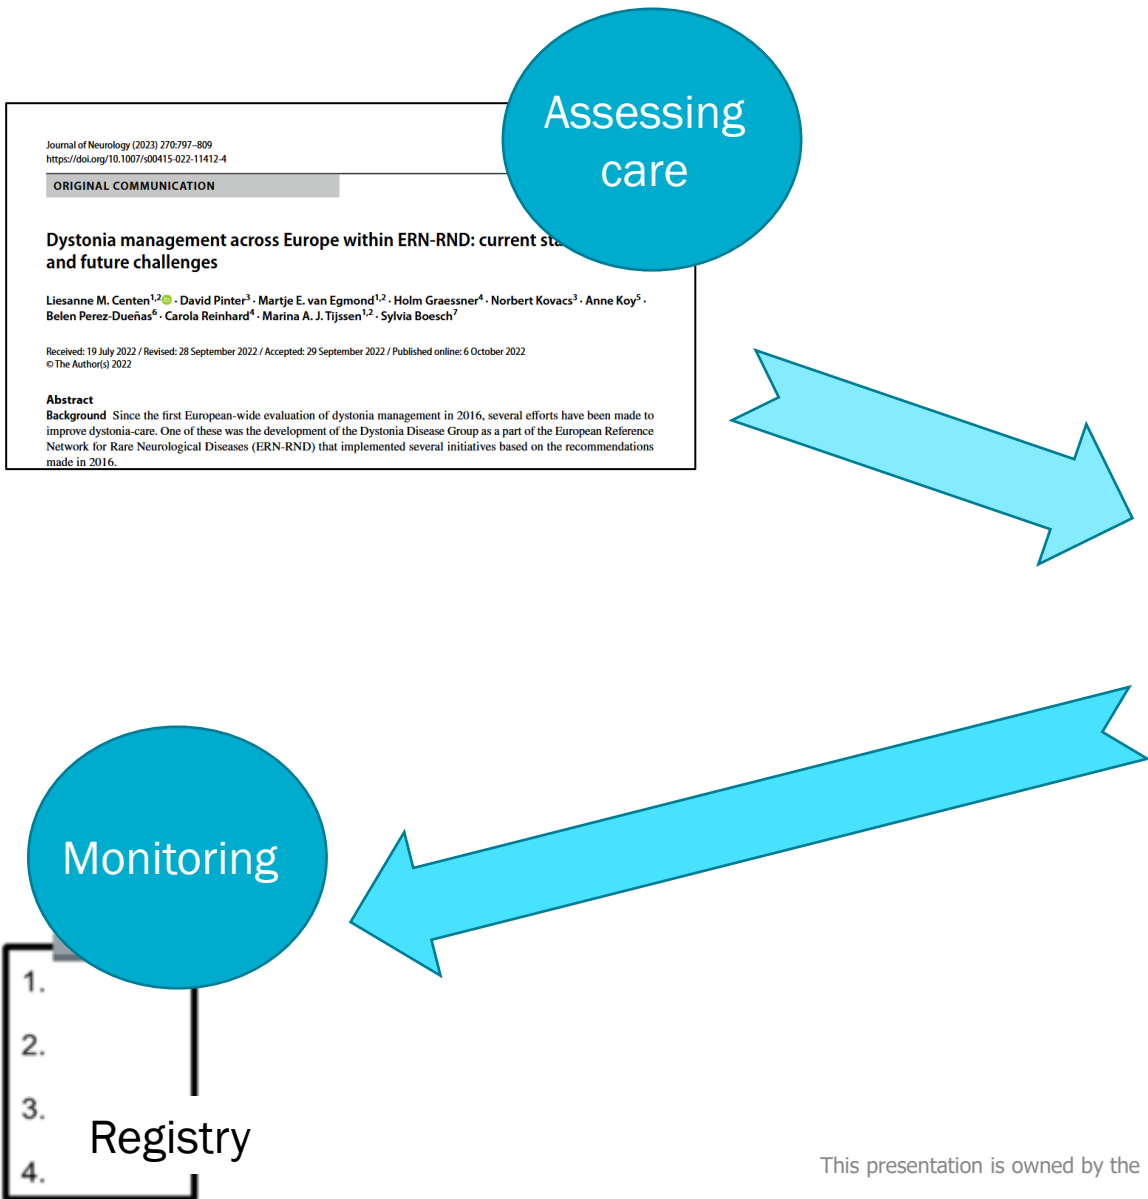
Journal of Neurology (2023) 270:797–809
https://doi.org/10.1007/s00415-022-11412-4

ORIGINAL COMMUNICATION

Dystonia management across Europe within ERN-RND: current st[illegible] and future challenges

Liesanne M. Centen$^{1,2}$ · David Pinter$^{3}$ · Martje E. van Egmond$^{1,2}$ · Holm Graessner$^{4}$ · Norbert Kovacs$^{3}$ · Anne Koy$^{5}$ · Belen Perez-Dueñas$^{6}$ · Carola Reinhard$^{4}$ · Marina A. J. Tijssen$^{1,2}$ · Sylvia Boesch$^{7}$

Received: 19 July 2022 / Revised: 28 September 2022 / Accepted: 29 September 2022 / Published online: 6 October 2022
© The Author(s) 2022

Abstract
Background Since the first European-wide evaluation of dystonia management in 2016, several efforts have been made to improve dystonia-care. One of these was the development of the Dystonia Disease Group as a part of the European Reference Network for Rare Neurological Diseases (ERN-RND) that implemented several initiatives based on the recommendations made in 2016.

Assessing care

Monitoring

1.
2.
3.
4.

Registry

This presentation is owned by the